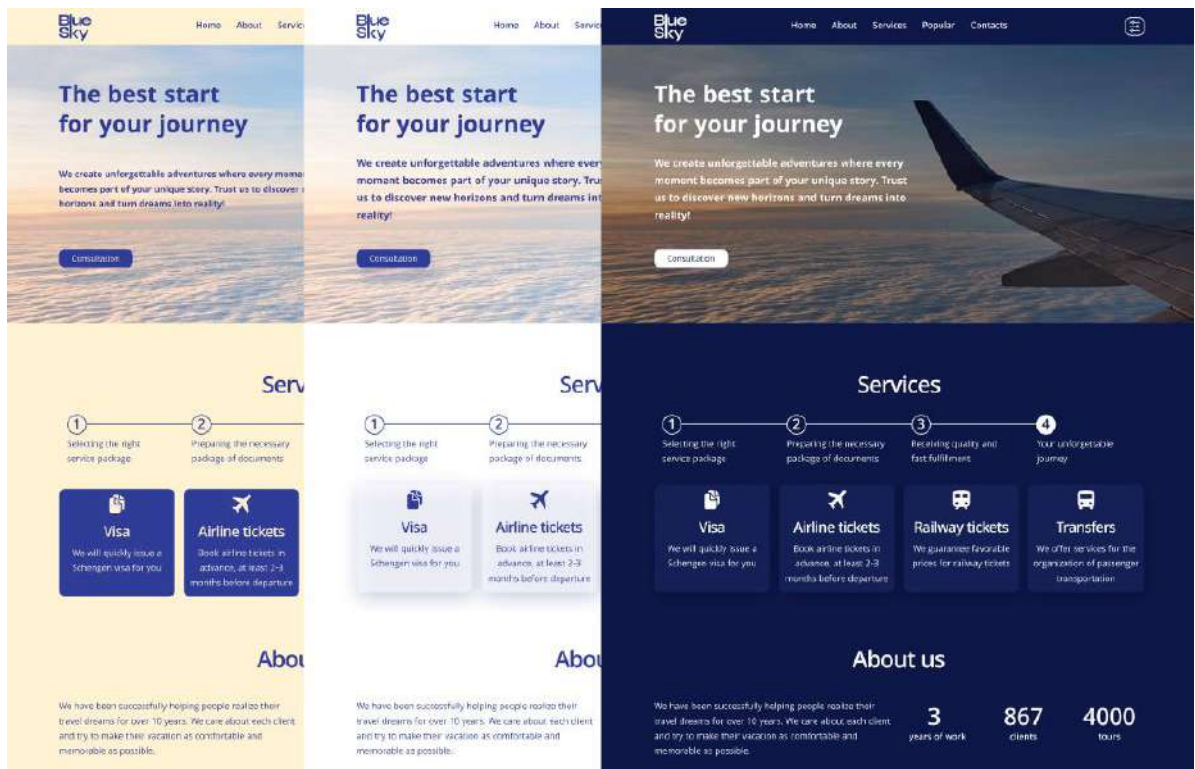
Blue Sky

Home About Servic

The best start for your journey

We create unforgettable adventures where every mome becomes part of your unique story. Trust us to discover horizons and turn dreams into reality!

Consultation

Serv

1 Selecting the right service package

2 Preparing the necessary package of documents

Visa
We will quickly issue a Schengen visa for you

Airline tickets
Book airline tickets in advance, at least 2-3 months before departure

Abou

We have been successfully helping people realize their travel dreams for over 10 years. We care about each client and try to make their vacation as comfortable and memorable as possible.

Blue Sky

Home About Servic

The best start for your journey

We create unforgettable adventures where every moment becomes part of your unique story. Trust us to discover new horizons and turn dreams int reality!

Consultation

Serv

1 Selecting the right service package

2 Preparing the necessary package of documents

Visa
We will quickly issue a Schengen visa for you

Airline tickets
Book airline tickets in advance, at least 2-3 months before departure

Abou

We have been successfully helping people realize their travel dreams for over 10 years. We care about each client and try to make their vacation as comfortable and memorable as possible.

Blue Sky

Home About Services Popular Contacts

The best start for your journey

We create unforgettable adventures where every moment becomes part of your unique story. Trust us to discover new horizons and turn dreams into reality!

Consultation

Services

1 Selecting the right service package

2 Preparing the necessary package of documents

3 Receiving quality and fast fulfillment

4 Your unforgettable journey

Visa
We will quickly issue a Schengen visa for you

Airline tickets
Book airline tickets in advance, at least 2-3 months before departure

Railway tickets
We guarantee favorable prices for railway tickets

Transfers
We offer services for the organization of passenger transportation

About us

We have been successfully helping people realize their travel dreams for over 10 years. We care about each client and try to make their vacation as comfortable and memorable as possible.

3
years of work

867
clients

4000
tours